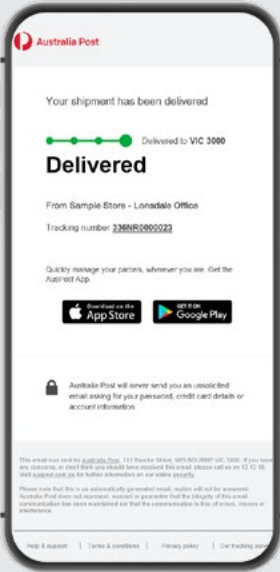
Australia Post

Your shipment has been delivered

Delivered to VIC 3000

Delivered

From Sample Store - Lonsdale Office

Tracking number 336NR0000023

Quickly manage your parcels, wherever you are. Get the AusPost App.

Download on the App Store

GET IT ON Google Play

Australia Post will never send you an unsolicited email asking for your password, credit card details or account information.

This email was sent by Australia Post, 111 Bourke Street, MELBOURNE VIC 3000. If you have any concerns, or don't think you should have received this email, please call us on 13 13 18. Visit auspost.com.au for further information on our online security.

Please note that this is an automatically generated email; replies will not be answered. Australia Post does not represent, warrant or guarantee that the integrity of this email communication has been maintained nor that the communication is free of errors, viruses or interference.

Help & support | Terms & conditions | Privacy policy | Our tracking serv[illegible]